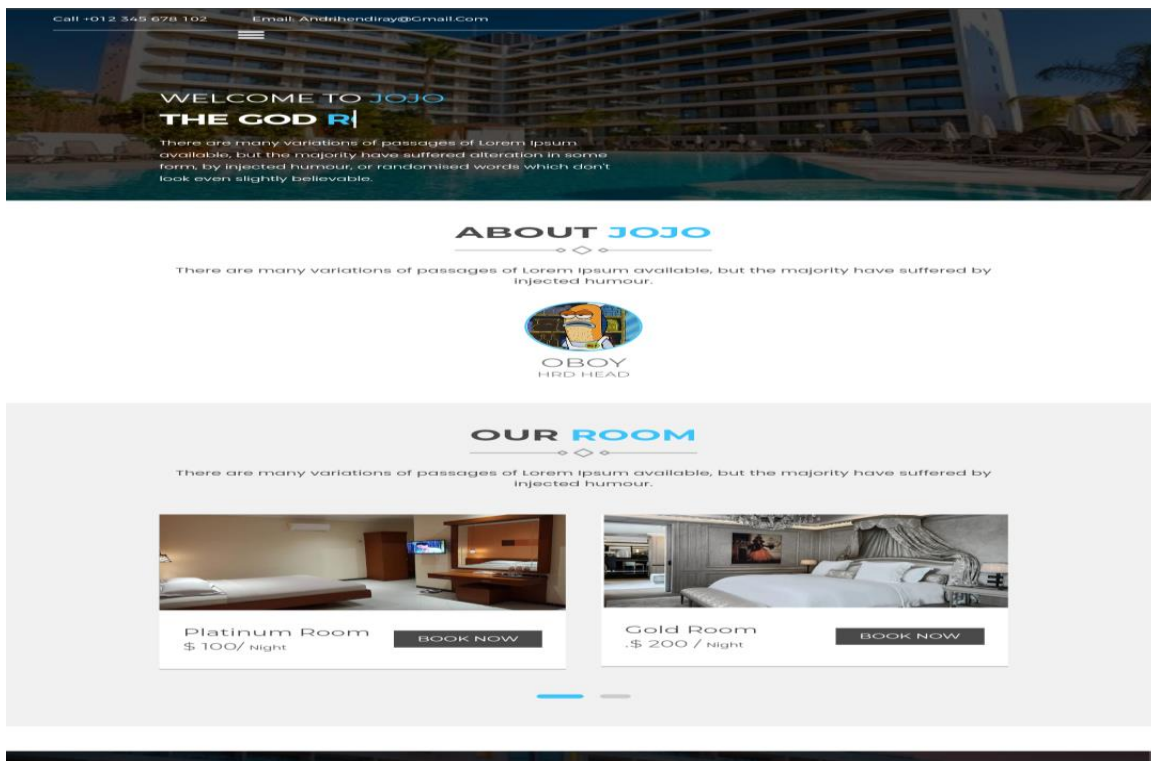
Call +012 345 678 102 Email: Andrihendiray@Gmail.Com

WELCOME TO JOJO

THE GOD R|

There are many variations of passages of Lorem Ipsum available, but the majority have suffered alteration in some form, by injected humour, or randomised words which don't look even slightly believable.

ABOUT JOJO

There are many variations of passages of Lorem Ipsum available, but the majority have suffered by injected humour.

OBOY

HRD HEAD

OUR ROOM

There are many variations of passages of Lorem Ipsum available, but the majority have suffered by injected humour.

Platinum Room
$ 100/ Night

BOOK NOW

Gold Room
.$ 200 / Night

BOOK NOW